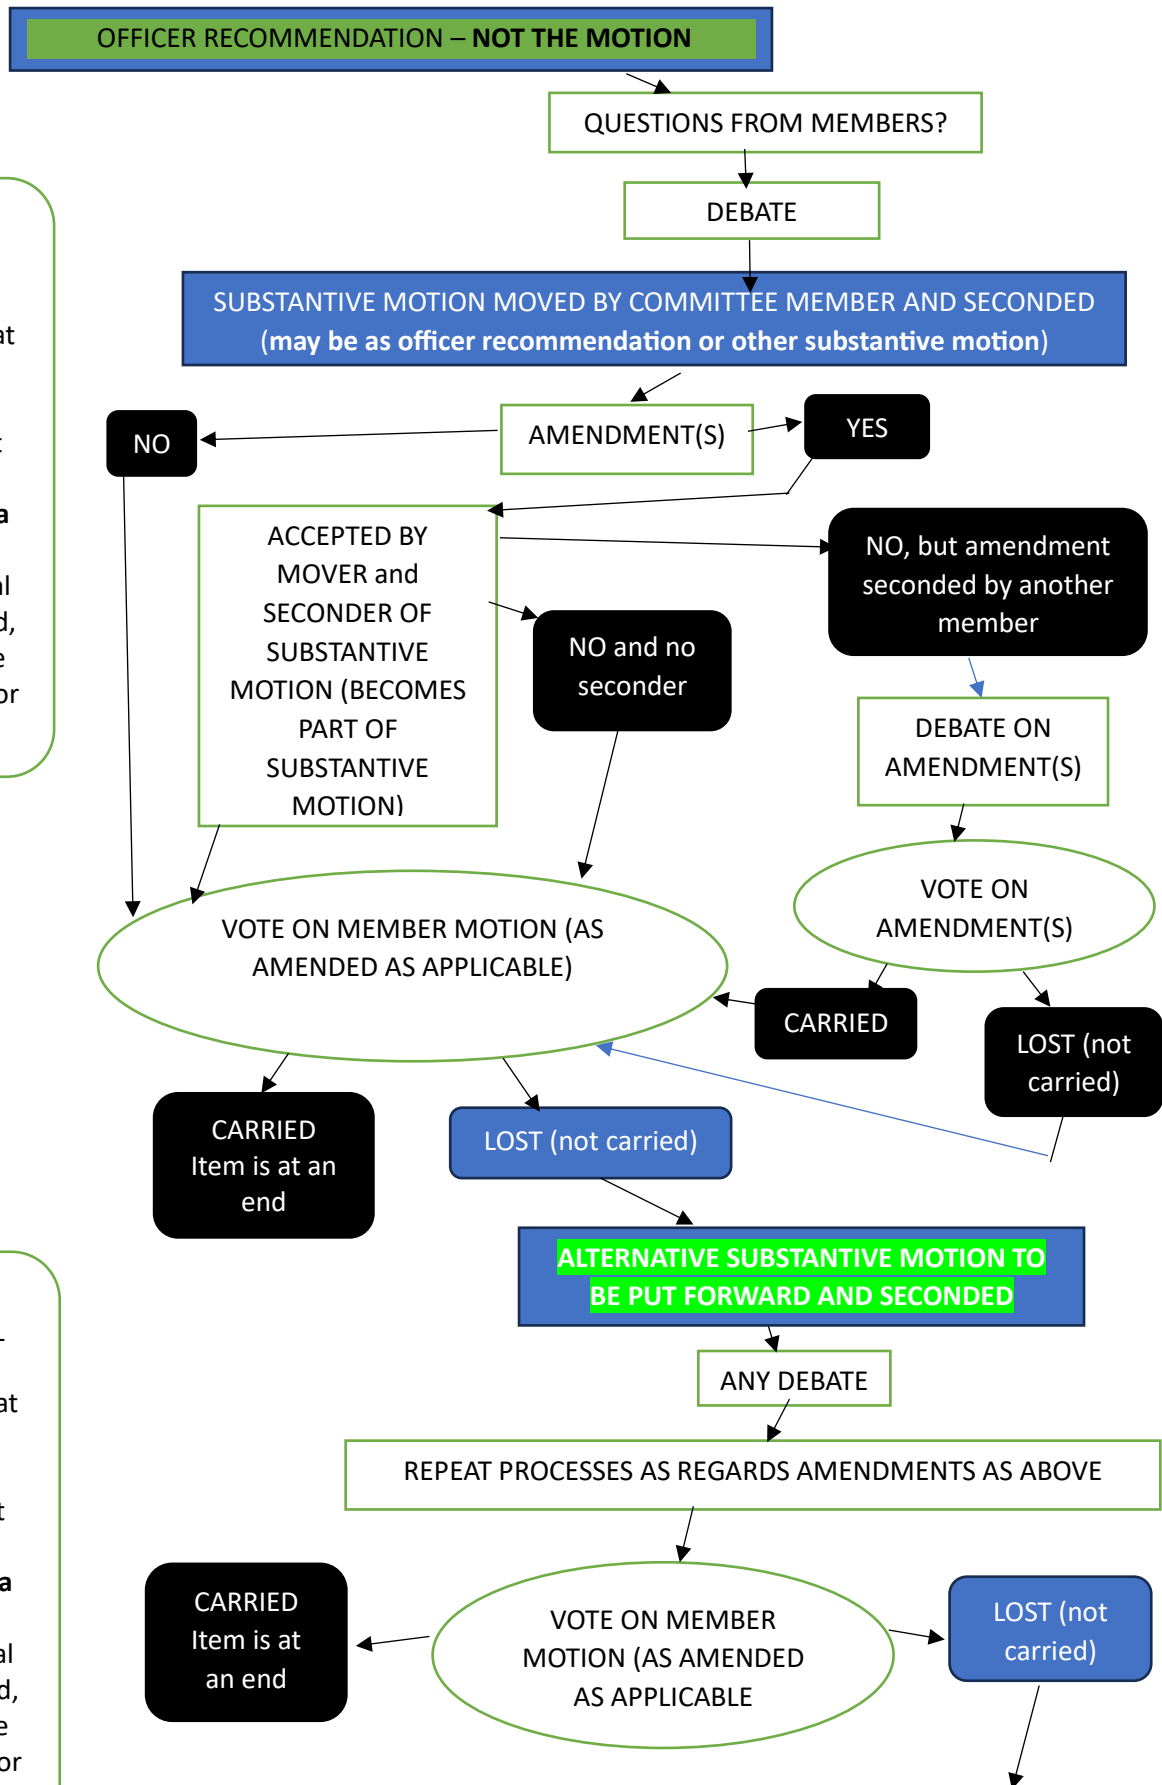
OFFICER RECOMMENDATION – NOT THE MOTION

QUESTIONS FROM MEMBERS?

DEBATE

SUBSTANTIVE MOTION MOVED BY COMMITTEE MEMBER AND SECONDED (may be as officer recommendation or other substantive motion)

NO

AMENDMENT(S)

YES

ACCEPTED BY MOVER and SECONDER OF SUBSTANTIVE MOTION (BECOMES PART OF SUBSTANTIVE MOTION)

NO and no seconder

NO, but amendment seconded by another member

DEBATE ON AMENDMENT(S)

VOTE ON AMENDMENT(S)

VOTE ON MEMBER MOTION (AS AMENDED AS APPLICABLE)

CARRIED

LOST (not carried)

CARRIED Item is at an end

LOST (not carried)

ALTERNATIVE SUBSTANTIVE MOTION TO BE PUT FORWARD AND SECONDED

ANY DEBATE

REPEAT PROCESSES AS REGARDS AMENDMENTS AS ABOVE

CARRIED Item is at an end

VOTE ON MEMBER MOTION (AS AMENDED AS APPLICABLE

LOST (not carried)

at
t
a
al
d,
e
or

-
at
t
a
al
d,
e
or